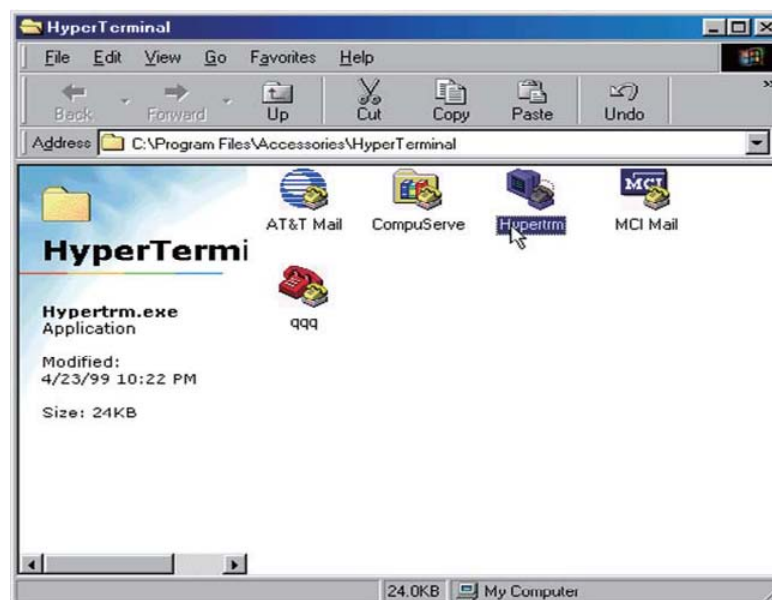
HyperTerminal

File Edit View Go Favorites Help

Back Forward Up Cut Copy Paste Undo

Address C:\Program Files\Accessories\HyperTerminal

HyperTermi

Hypertrm.exe
Application

Modified:
4/23/99 10:22 PM

Size: 24KB

AT&T Mail CompuServe Hypertrm MCI Mail

MCI

qqq

24.0KB My Computer